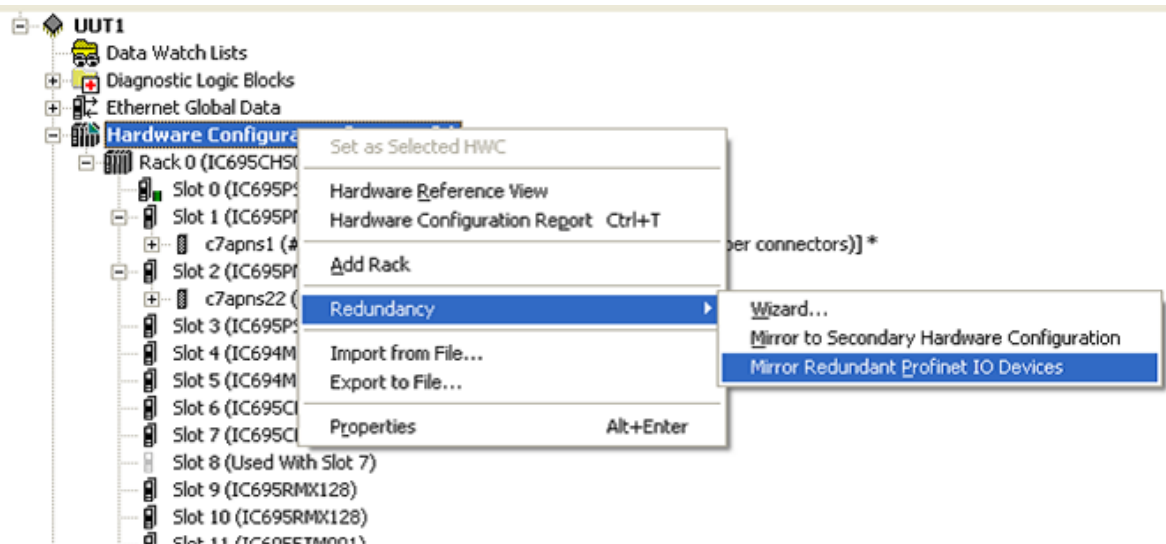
UUT1
Data Watch Lists
Diagnostic Logic Blocks
Ethernet Global Data
Hardware Configura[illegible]
Rack 0 (IC695CHS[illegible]
Slot 0 (IC695PS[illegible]
Slot 1 (IC695P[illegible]
c7apns1 (#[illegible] per connectors)] *
Slot 2 (IC695P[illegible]
c7apns22 ([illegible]
Slot 3 (IC695PS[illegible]
Slot 4 (IC694M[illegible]
Slot 5 (IC694M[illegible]
Slot 6 (IC695C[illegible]
Slot 7 (IC695C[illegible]
Slot 8 (Used With Slot 7)
Slot 9 (IC695RMX128)
Slot 10 (IC695RMX128)
Slot 11 (IC695ETM001)

Set as Selected HWC
Hardware Reference View
Hardware Configuration Report Ctrl+T
Add Rack
Redundancy
Import from File...
Export to File...
Properties Alt+Enter

Wizard...
Mirror to Secondary Hardware Configuration
Mirror Redundant Profinet IO Devices